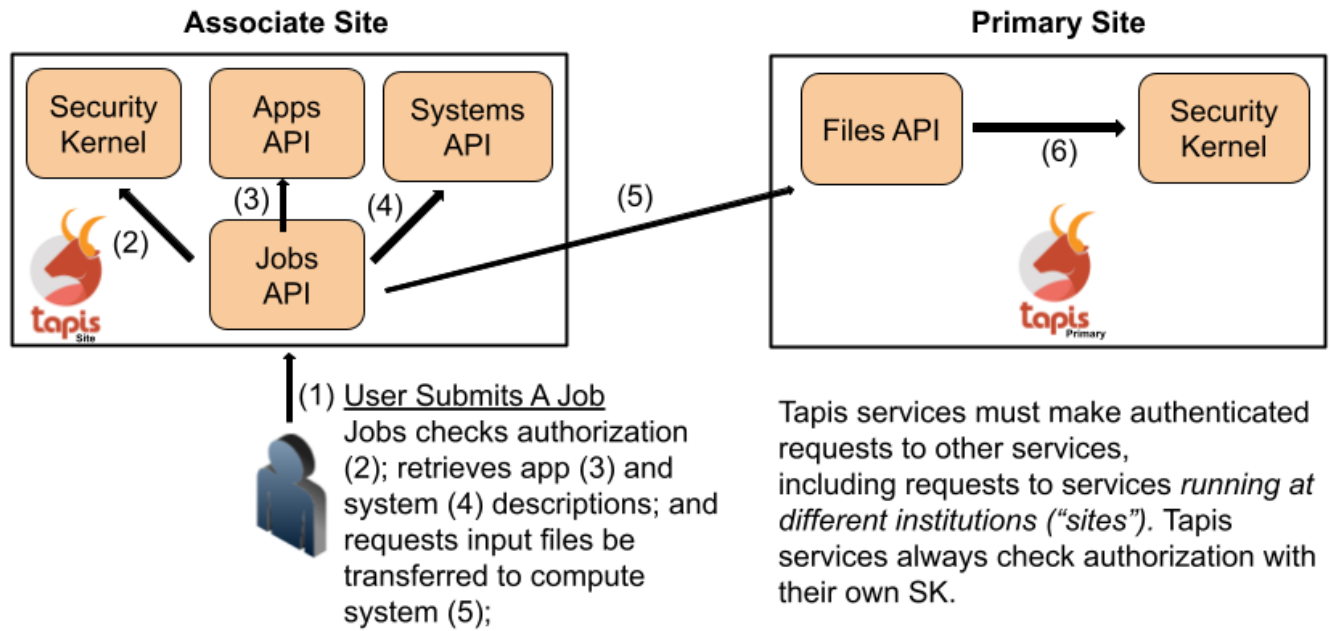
Associate Site

Security Kernel

Apps API

Systems API

(3)

(4)

(2)

Jobs API

tapis Site

(5)

Primary Site

Files API

(6)

Security Kernel

tapis Primary

(1) User Submits A Job
Jobs checks authorization (2); retrieves app (3) and system (4) descriptions; and requests input files be transferred to compute system (5);

Tapis services must make authenticated requests to other services, including requests to services *running at different institutions (“sites”).* Tapis services always check authorization with their own SK.